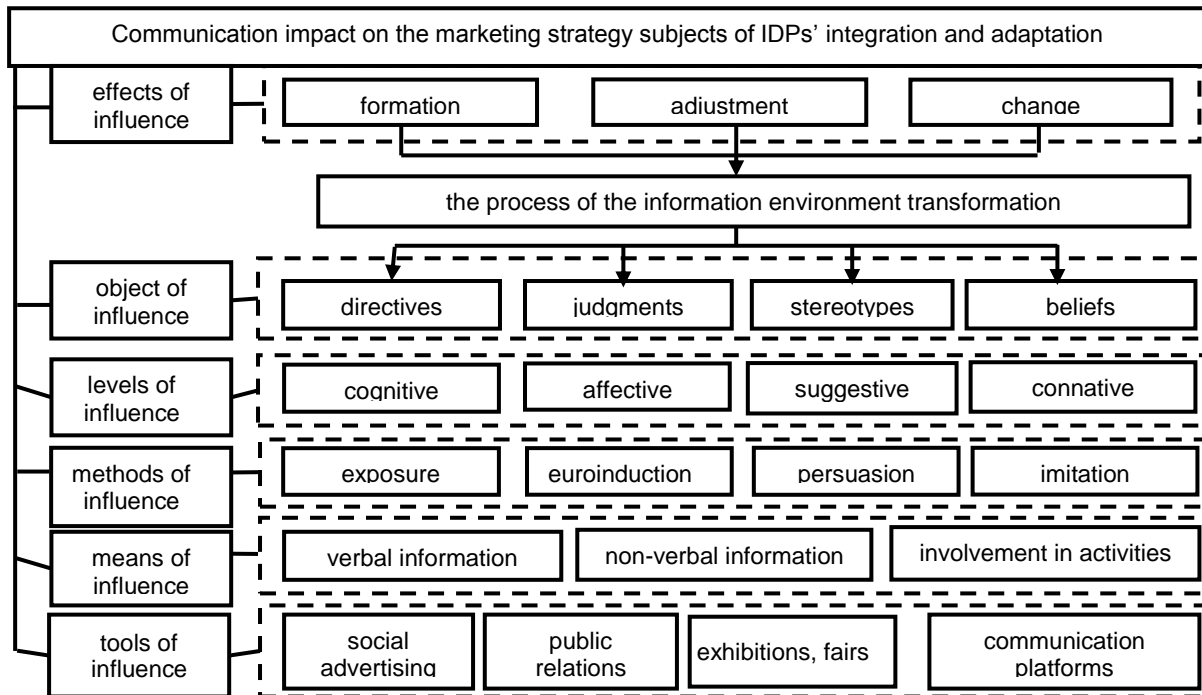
Communication impact on the marketing strategy subjects of IDPs' integration and adaptation

effects of influence

formation

adjustment

change

the process of the information environment transformation

object of influence

directives

judgments

stereotypes

beliefs

levels of influence

cognitive

affective

suggestive

connative

methods of influence

exposure

euroinduction

persuasion

imitation

means of influence

verbal information

non-verbal information

involvement in activities

tools of influence

social advertising

public relations

exhibitions, fairs

communication platforms